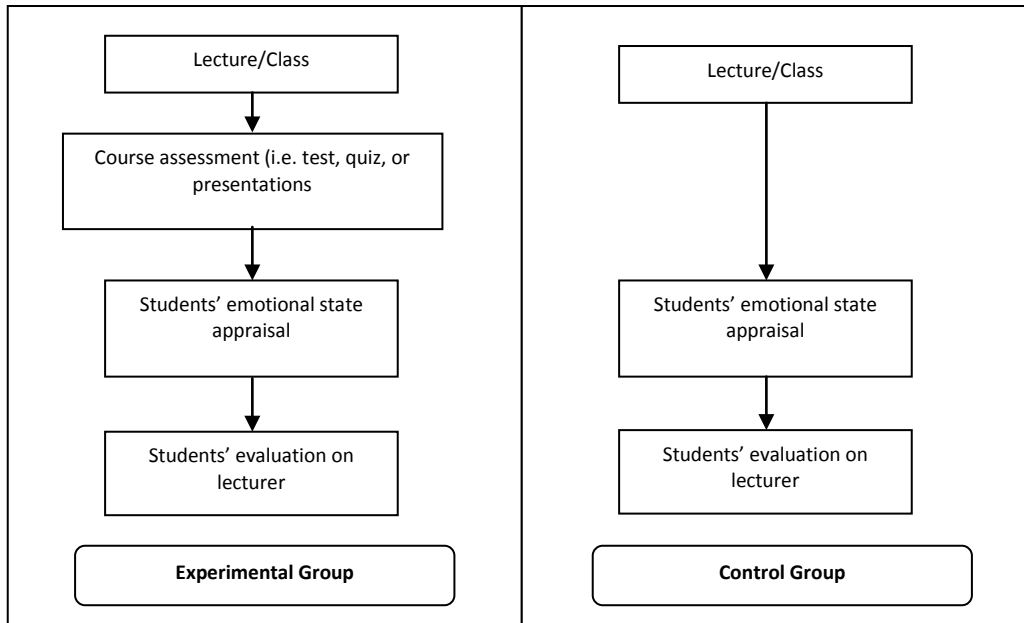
Lecture/Class

Course assessment (i.e. test, quiz, or presentations

Students' emotional state appraisal

Students' evaluation on lecturer

**Experimental Group**

Lecture/Class

Students' emotional state appraisal

Students' evaluation on lecturer

**Control Group**